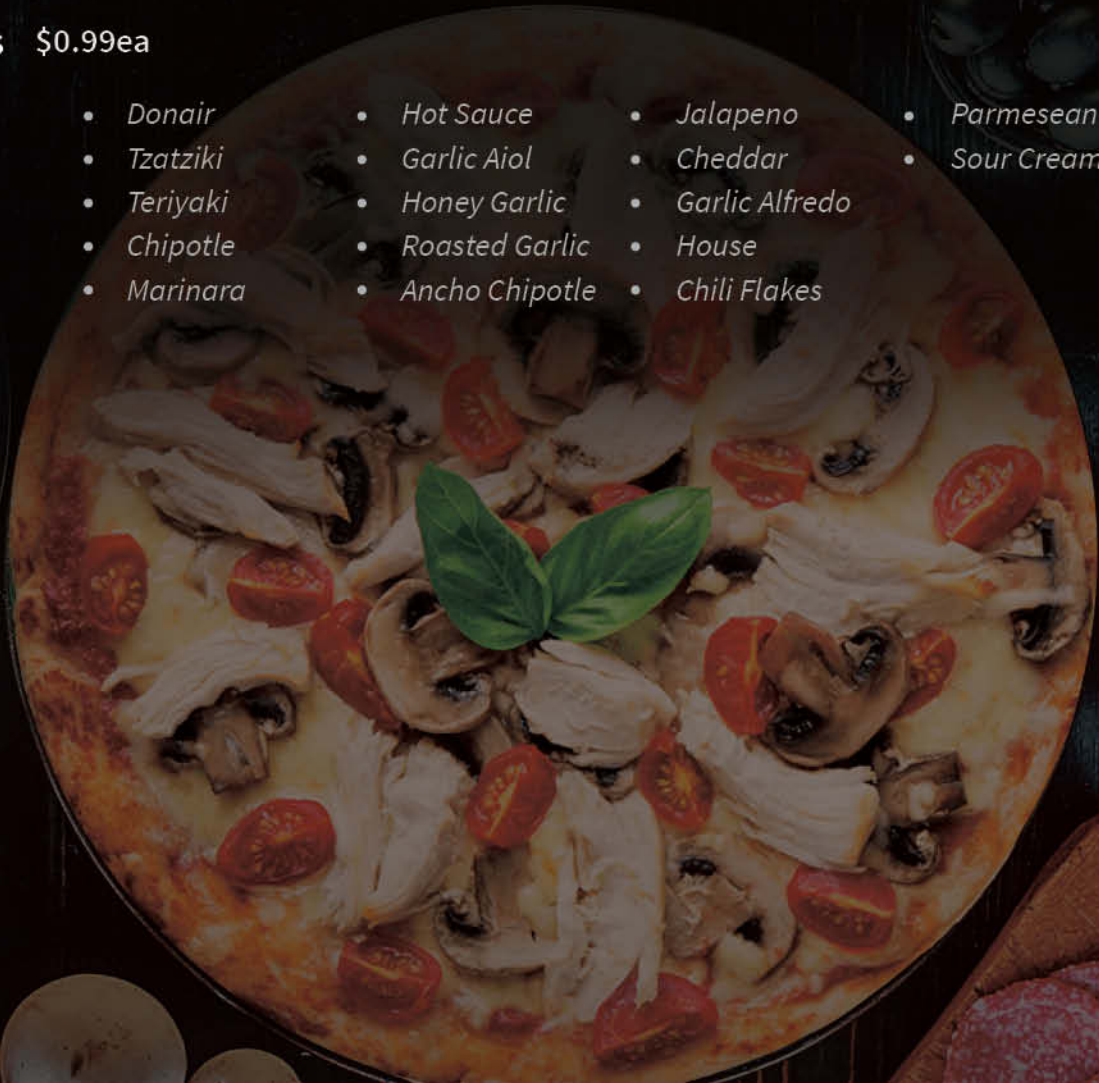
s $0.99ea

- Donair
- Tzatziki
- Teriyaki
- Chipotle
- Marinara

- Hot Sauce
- Garlic Aiol
- Honey Garlic
- Roasted Garlic
- Ancho Chipotle

- Jalapeno
- Cheddar
- Garlic Alfredo
- House
- Chili Flakes

- Parmesean
- Sour Cream